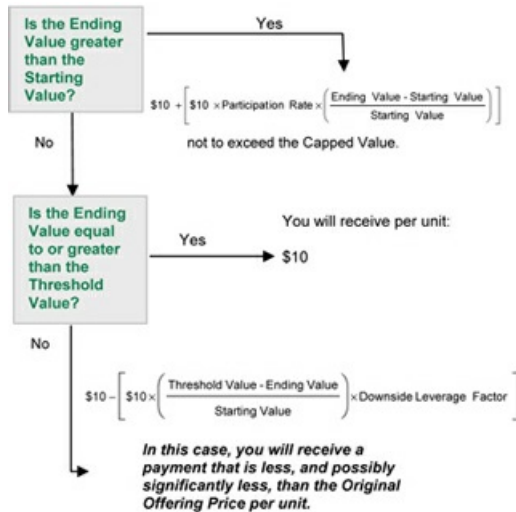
Is the Ending Value greater than the Starting Value?

Yes

$\$10 + \left[\$10 \times \text{Participation Rate} \times \left(\frac{\text{Ending Value} - \text{Starting Value}}{\text{Starting Value}}\right)\right]$

not to exceed the Capped Value.

No

Is the Ending Value equal to or greater than the Threshold Value?

You will receive per unit:

Yes

$10

No

$\$10 - \left[\$10 \times \left(\frac{\text{Threshold Value} - \text{Ending Value}}{\text{Starting Value}}\right) \times \text{Downside Leverage Factor}\right]$

In this case, you will receive a payment that is less, and possibly significantly less, than the Original Offering Price per unit.